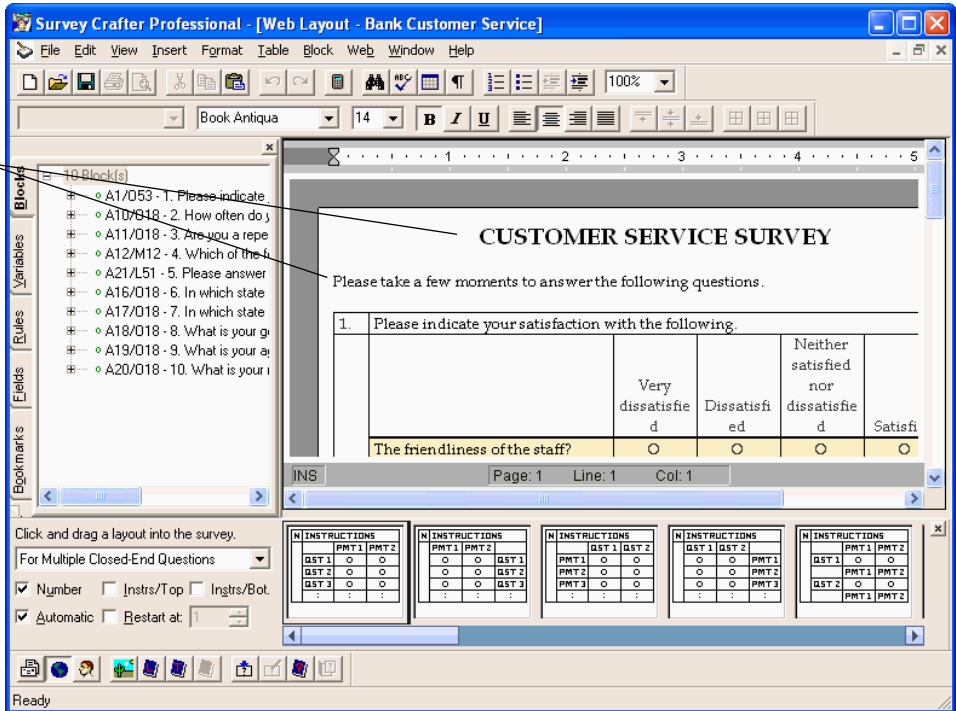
Survey Crafter Professional - [Web Layout - Bank Customer Service]

File Edit View Insert Format Table Block Web Window Help

100%

Book Antiqua 14 B I U

10 Block(s)
A1/053 - 1. Please indicate
A10/018 - 2. How often do y
A11/018 - 3. Are you a repe
A12/M12 - 4. Which of the fi
A21/L51 - 5. Please answer
A16/018 - 6. In which state
A17/018 - 7. In which state
A18/018 - 8. What is your g
A19/018 - 9. What is your a
A20/018 - 10. What is your i

Blocks Variables Rules Fields Bookmarks

CUSTOMER SERVICE SURVEY

Please take a few moments to answer the following questions.

| 1. | Please indicate your satisfaction with the following. | | | | |
|---|---|---|---|---|---|
| | | Very dissatisfied | Dissatisfied | Neither satisfied nor dissatisfied | Satisfi |
| | The friendliness of the staff? | ○ | ○ | ○ | ○ |

INS Page: 1 Line: 1 Col: 1

Click and drag a layout into the survey.
For Multiple Closed-End Questions
Number Instrs/Top Instrs/Bot.
Automatic Restart at: 1

N INSTRUCTIONS PMT 1 PMT 2 QST 1 QST 2 QST 3
N INSTRUCTIONS PMT 1 PMT 2 QST 1 QST 2 QST 3
N INSTRUCTIONS QST 1 QST 2 PMT 1 PMT 2 PMT 3
N INSTRUCTIONS QST 1 QST 2 PMT 1 PMT 2 PMT 3
N INSTRUCTIONS PMT 1 PMT 2 QST 1 PMT 1 PMT 2 QST 2 PMT 1 PMT 2

Ready